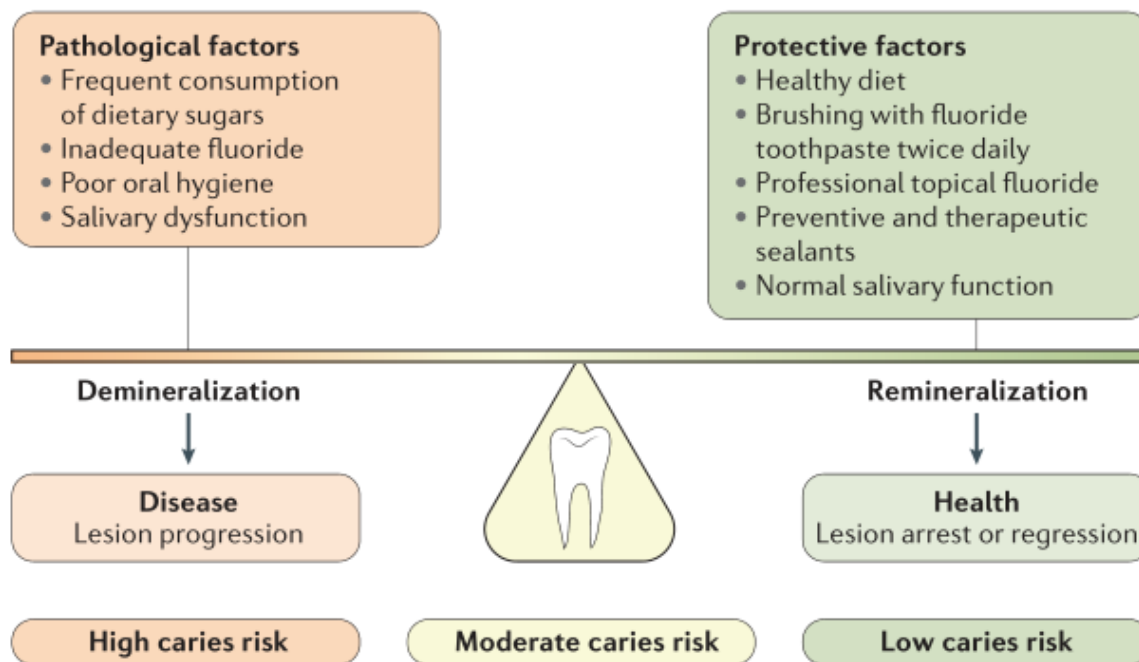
Pathological factors
• Frequent consumption of dietary sugars
• Inadequate fluoride
• Poor oral hygiene
• Salivary dysfunction

Protective factors
• Healthy diet
• Brushing with fluoride toothpaste twice daily
• Professional topical fluoride
• Preventive and therapeutic sealants
• Normal salivary function

Demineralization

Remineralization

Disease
Lesion progression

Health
Lesion arrest or regression

High caries risk

Moderate caries risk

Low caries risk